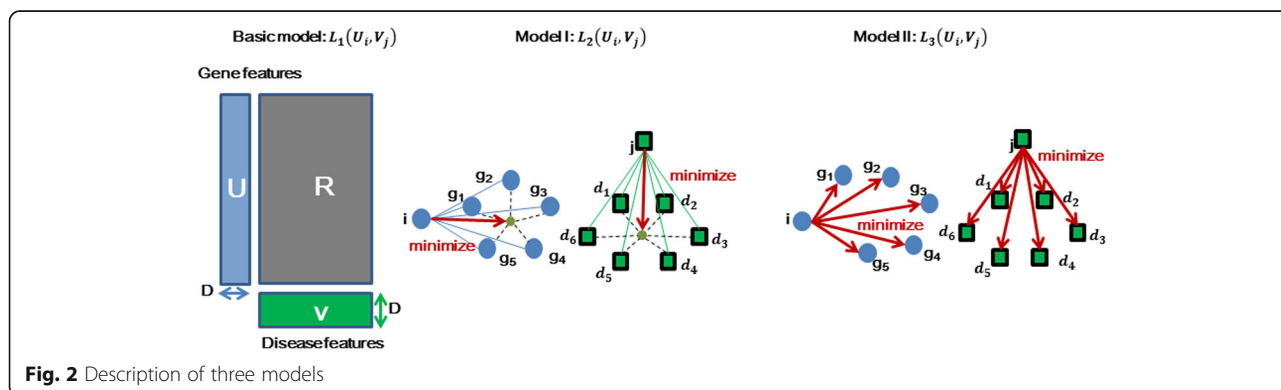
Basic model: $L_1(U_i, V_j)$

Model I: $L_2(U_i, V_j)$

Model II: $L_3(U_i, V_j)$

Gene features

U

R

D

V

D

Disease features

$g_2$ $g_1$ $g_3$ i minimize $g_5$ $g_4$

j minimize $d_1$ $d_2$ $d_6$ $d_3$ $d_5$ $d_4$

$g_1$ $g_2$ $g_3$ i minimize $g_5$ $g_4$

j minimize $d_1$ $d_2$ $d_6$ $d_3$ $d_5$ $d_4$

Fig. 2 Description of three models